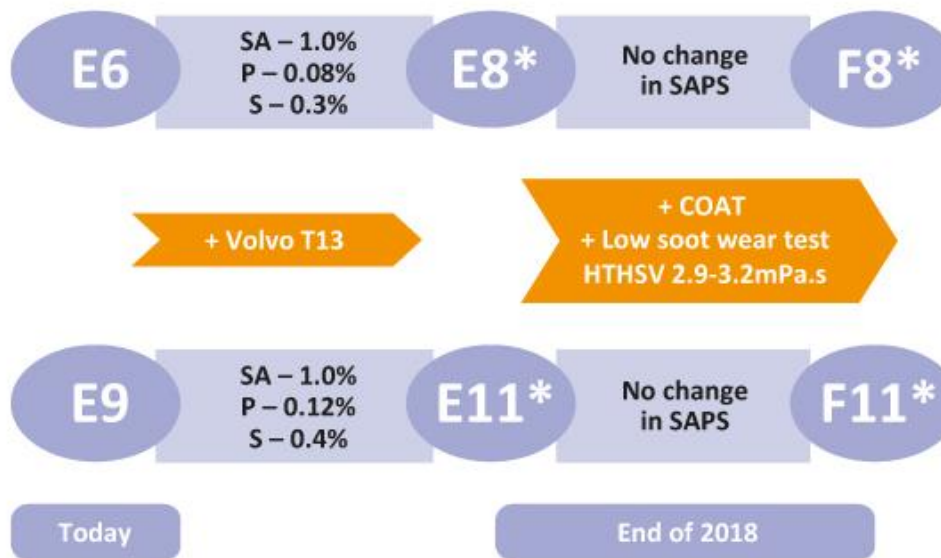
E6

SA – 1.0%
P – 0.08%
S – 0.3%

E8*

No change in SAPS

F8*

+ Volvo T13

+ COAT
+ Low soot wear test
HTHSV 2.9-3.2mPa.s

E9

SA – 1.0%
P – 0.12%
S – 0.4%

E11*

No change in SAPS

F11*

Today

End of 2018